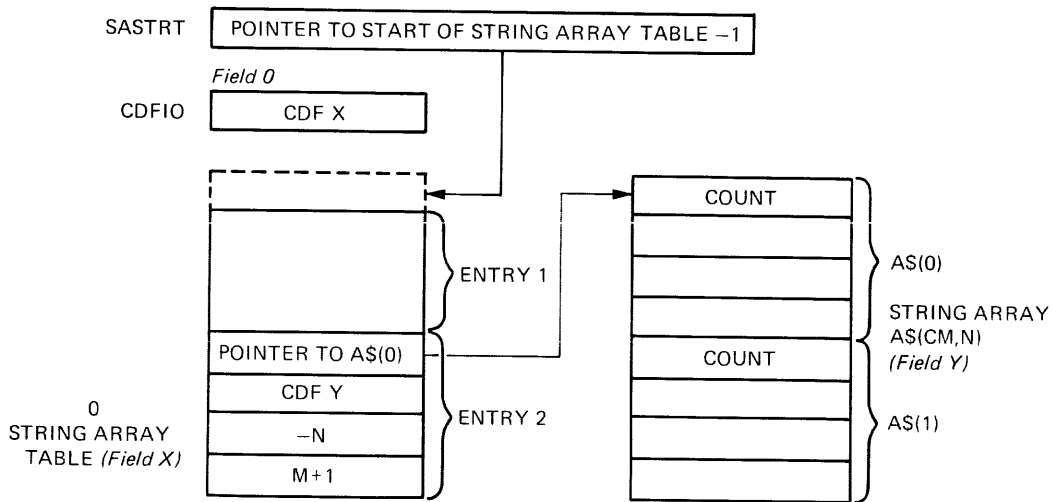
SASTRT
POINTER TO START OF STRING ARRAY TABLE −1

Field 0

CDFIO
CDF X

ENTRY 1

POINTER TO A$(0)
CDF Y
−N
M+1

ENTRY 2

0
STRING ARRAY
TABLE (Field X)

COUNT

A$(0)

STRING ARRAY
A$(CM,N)
(Field Y)

COUNT

A$(1)